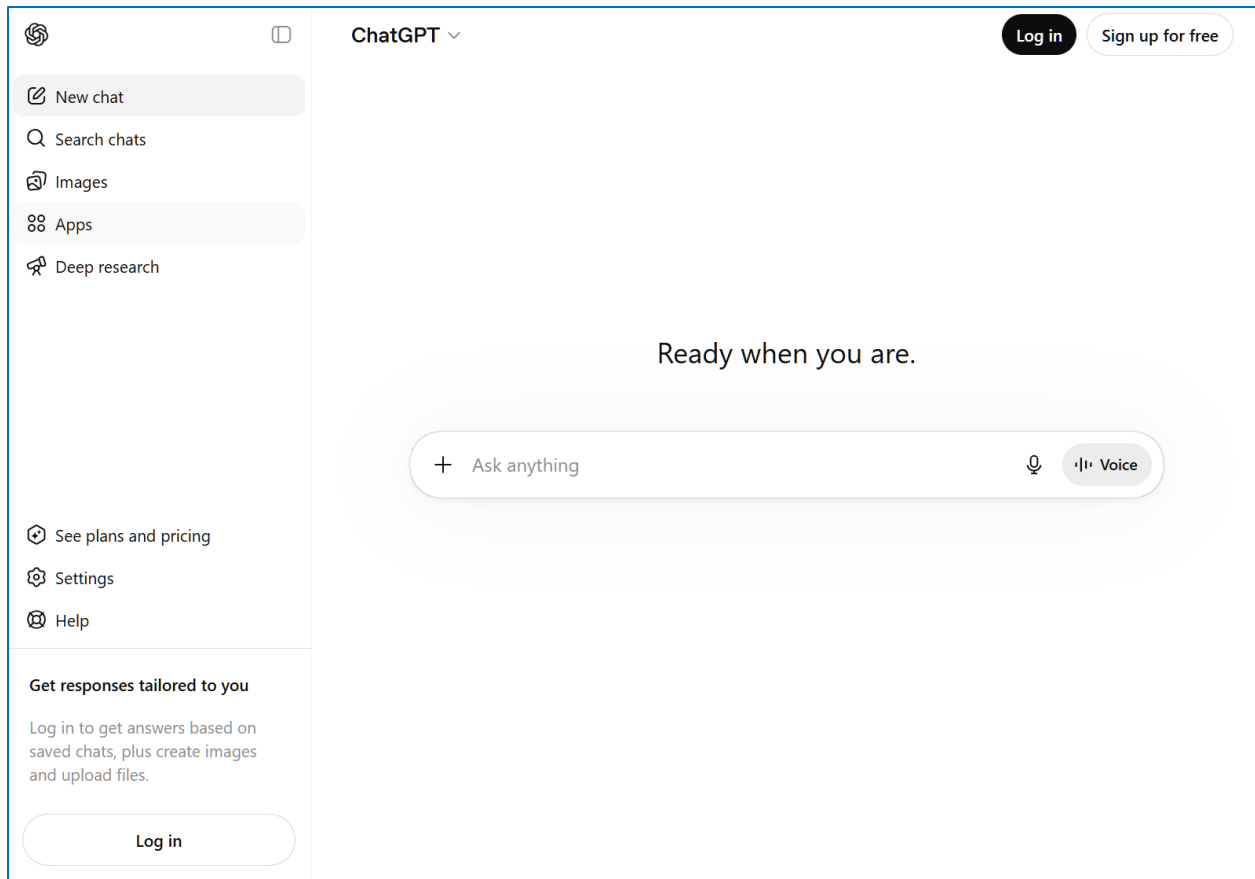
New chat
Search chats
Images
Apps
Deep research

See plans and pricing
Settings
Help

Get responses tailored to you

Log in to get answers based on saved chats, plus create images and upload files.

Log in

ChatGPT

Log in
Sign up for free

Ready when you are.

+ Ask anything
Voice